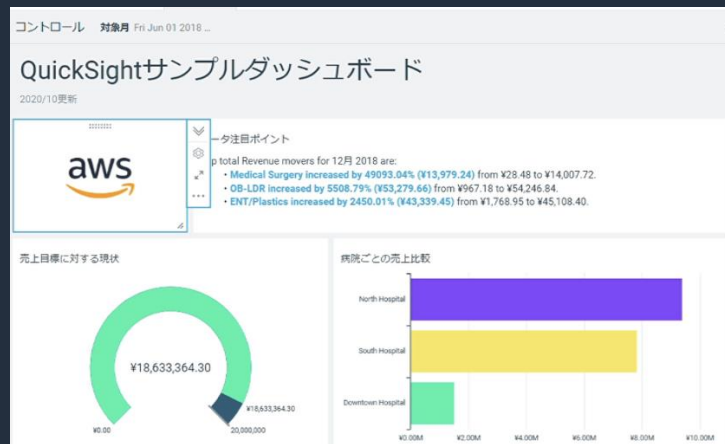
コントロール 対象月 Fri Jun 01 2018 ...

QuickSightサンプルダッシュボード

2020/10更新

aws

ータ注目ポイント

p total Revenue movers for 12月 2018 are:

- Medical Surgery increased by 49093.04% (¥13,979.24) from ¥28.48 to ¥14,007.72.
- OB-LDR increased by 5508.79% (¥53,279.66) from ¥967.18 to ¥54,246.84.
- ENT/Plastics increased by 2450.01% (¥43,339.45) from ¥1,768.95 to ¥45,108.40.

売上目標に対する現状

¥18,633,364.30

¥18,633,364.30

¥0.00

20,000,000

病院ごとの売上比較

North Hospital

South Hospital

Downtown Hospital

¥0.00M ¥2.00M ¥4.00M ¥6.00M ¥8.00M ¥10.00M